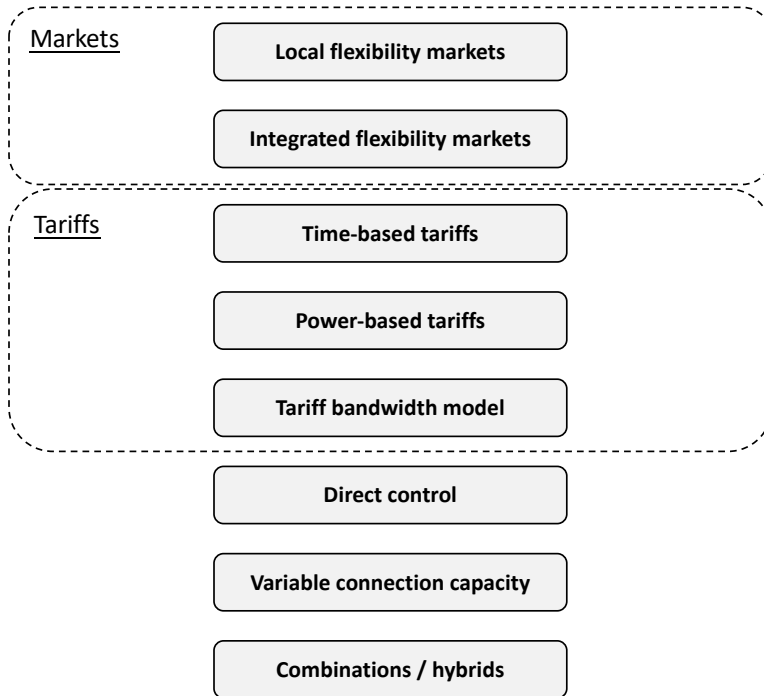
Markets

Local flexibility markets

Integrated flexibility markets

Tariffs

Time-based tariffs

Power-based tariffs

Tariff bandwidth model

Direct control

Variable connection capacity

Combinations / hybrids